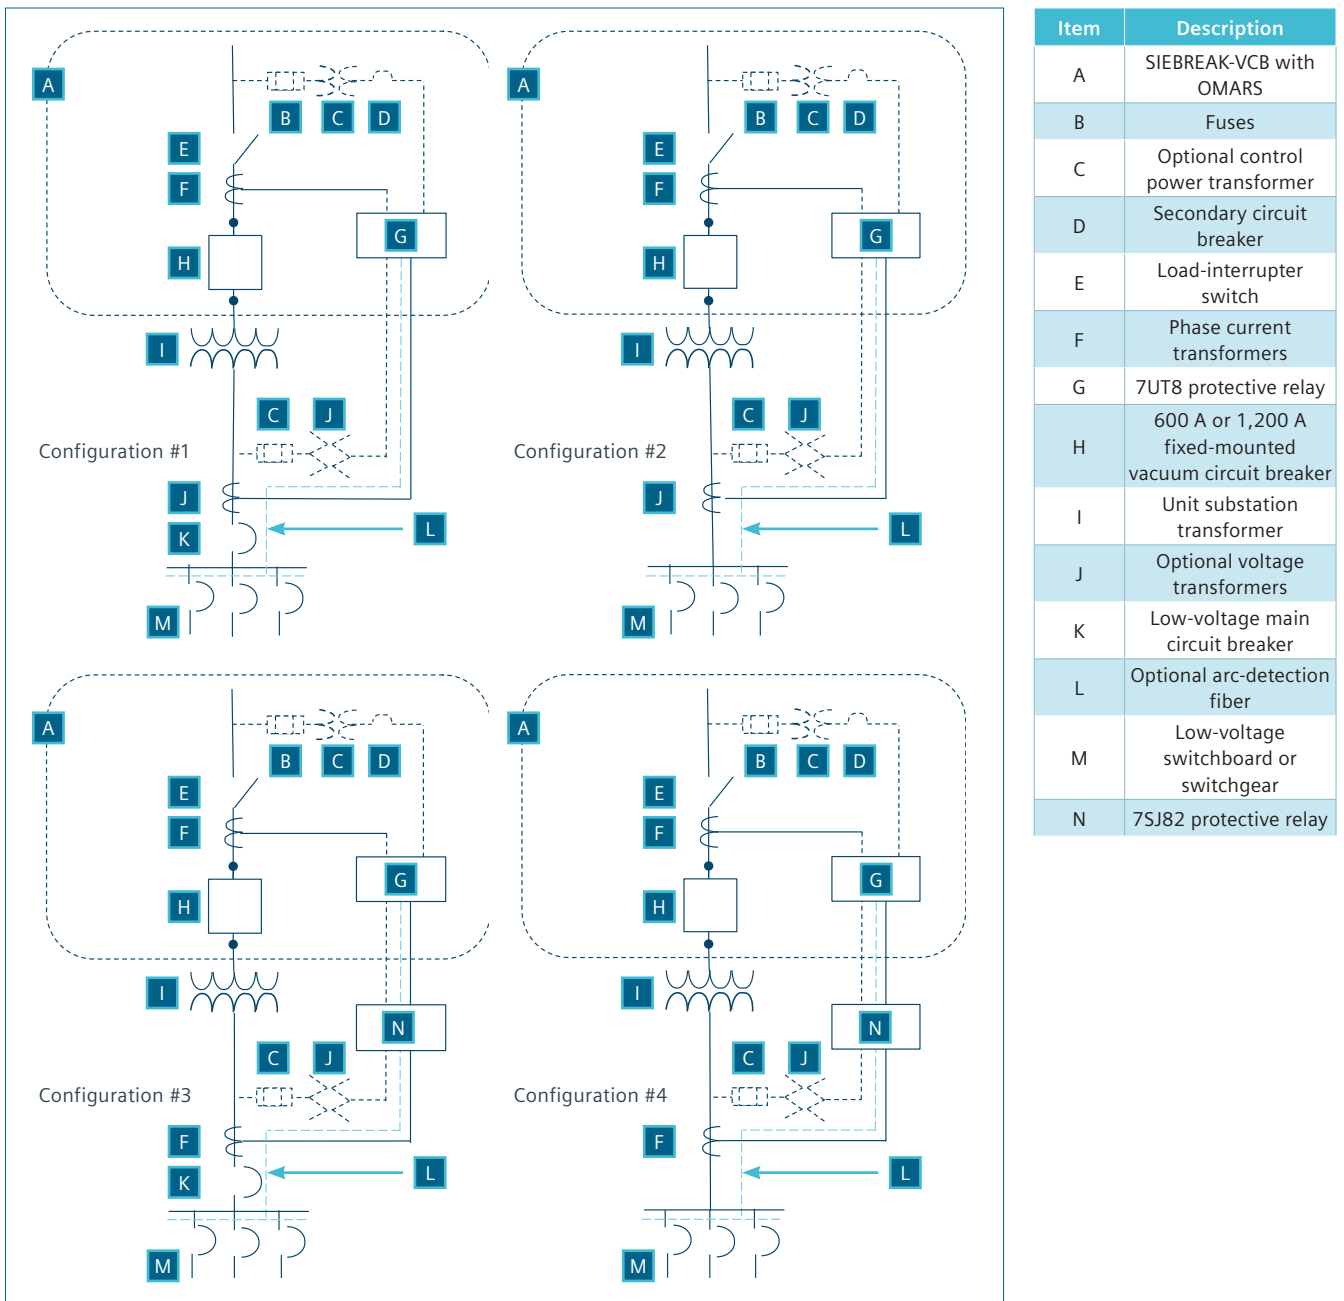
A
B C D
E
F
G
H
I
C J
Configuration #1
J
K
L
M

A
B C D
E
F
G
H
I
C J
Configuration #2
J
L
M

A
B C D
E
F
G
H
I
N
C J
Configuration #3
F
K
L
M

A
B C D
E
F
G
H
I
N
C J
Configuration #4
F
L
M

| Item | Description |
|---|---|
| A | SIEBREAK-VCB with OMARS |
| B | Fuses |
| C | Optional control power transformer |
| D | Secondary circuit breaker |
| E | Load-interrupter switch |
| F | Phase current transformers |
| G | 7UT8 protective relay |
| H | 600 A or 1,200 A fixed-mounted vacuum circuit breaker |
| I | Unit substation transformer |
| J | Optional voltage transformers |
| K | Low-voltage main circuit breaker |
| L | Optional arc-detection fiber |
| M | Low-voltage switchboard or switchgear |
| N | 7SJ82 protective relay |